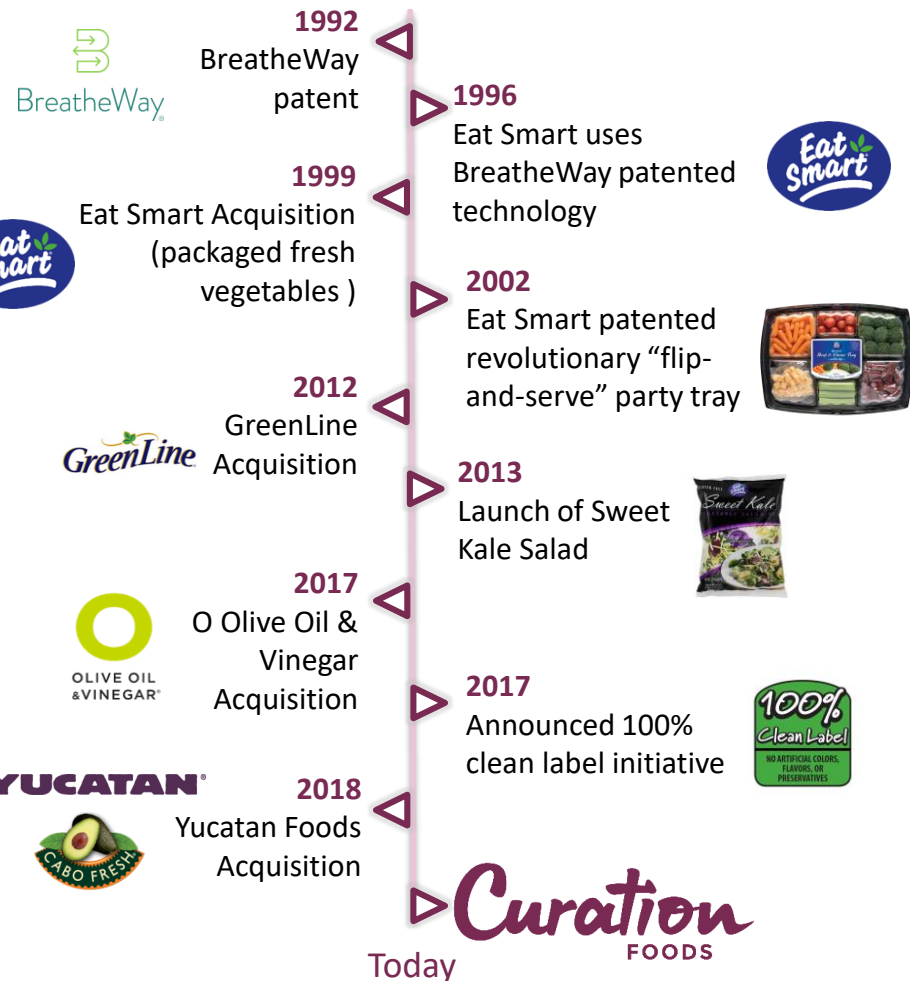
BreatheWay

1992
BreatheWay patent

1996
Eat Smart uses BreatheWay patented technology

Eat Smart

1999
Eat Smart Acquisition (packaged fresh vegetables )

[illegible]at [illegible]mart

2002
Eat Smart patented revolutionary "flip-and-serve" party tray

2012
GreenLine Acquisition

GreenLine

2013
Launch of Sweet Kale Salad

Sweet Kale

2017
O Olive Oil & Vinegar Acquisition

OLIVE OIL &VINEGAR®

2017
Announced 100% clean label initiative

100% Clean Label
NO ARTIFICIAL COLORS, FLAVORS, OR PRESERVATIVES

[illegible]YUCATAN®

CABO FRESH

2018
Yucatan Foods Acquisition

Curation FOODS

Today